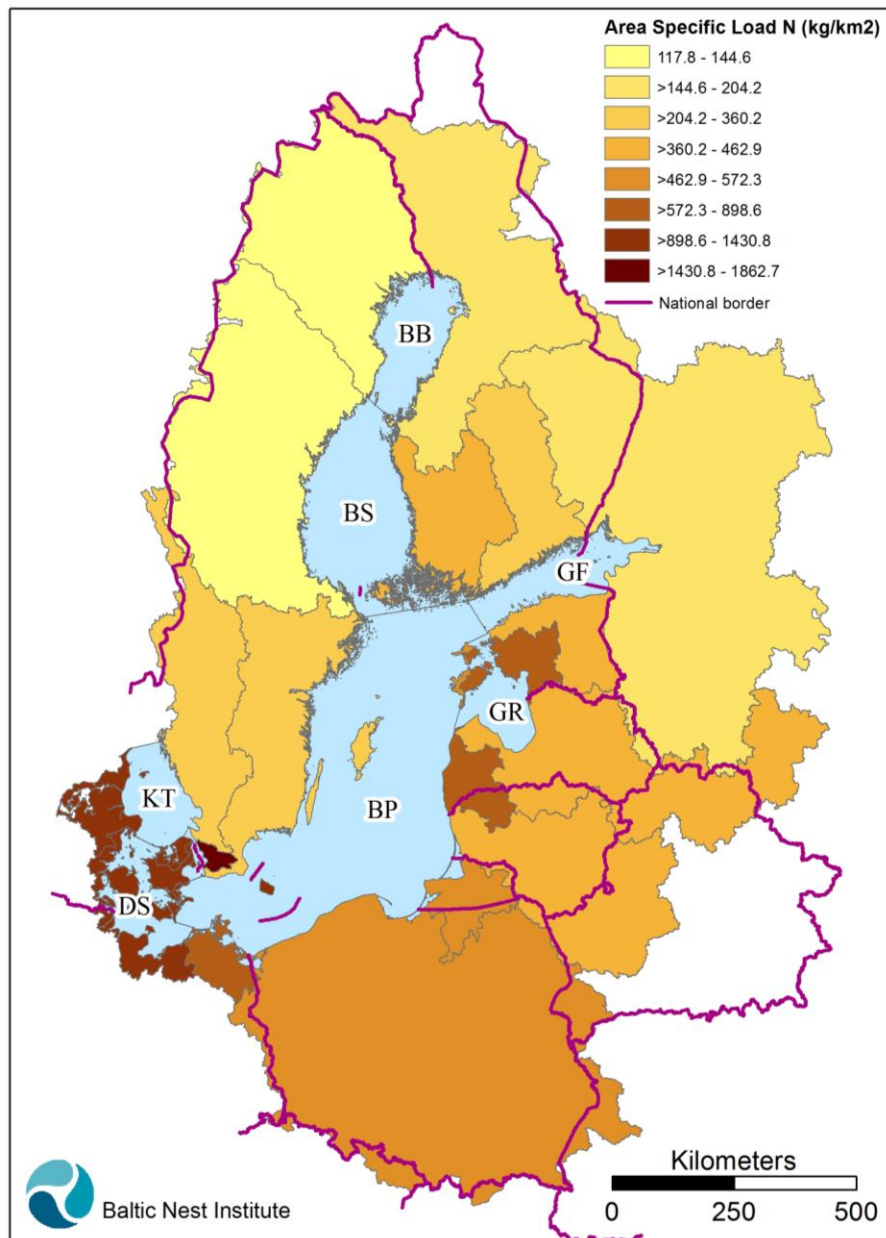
Area Specific Load N (kg/km2)
117.8 - 144.6
>144.6 - 204.2
>204.2 - 360.2
>360.2 - 462.9
>462.9 - 572.3
>572.3 - 898.6
>898.6 - 1430.8
>1430.8 - 1862.7
National border

BB
BS
GF
GR
KT
BP
DS

Baltic Nest Institute

Kilometers
0 250 500